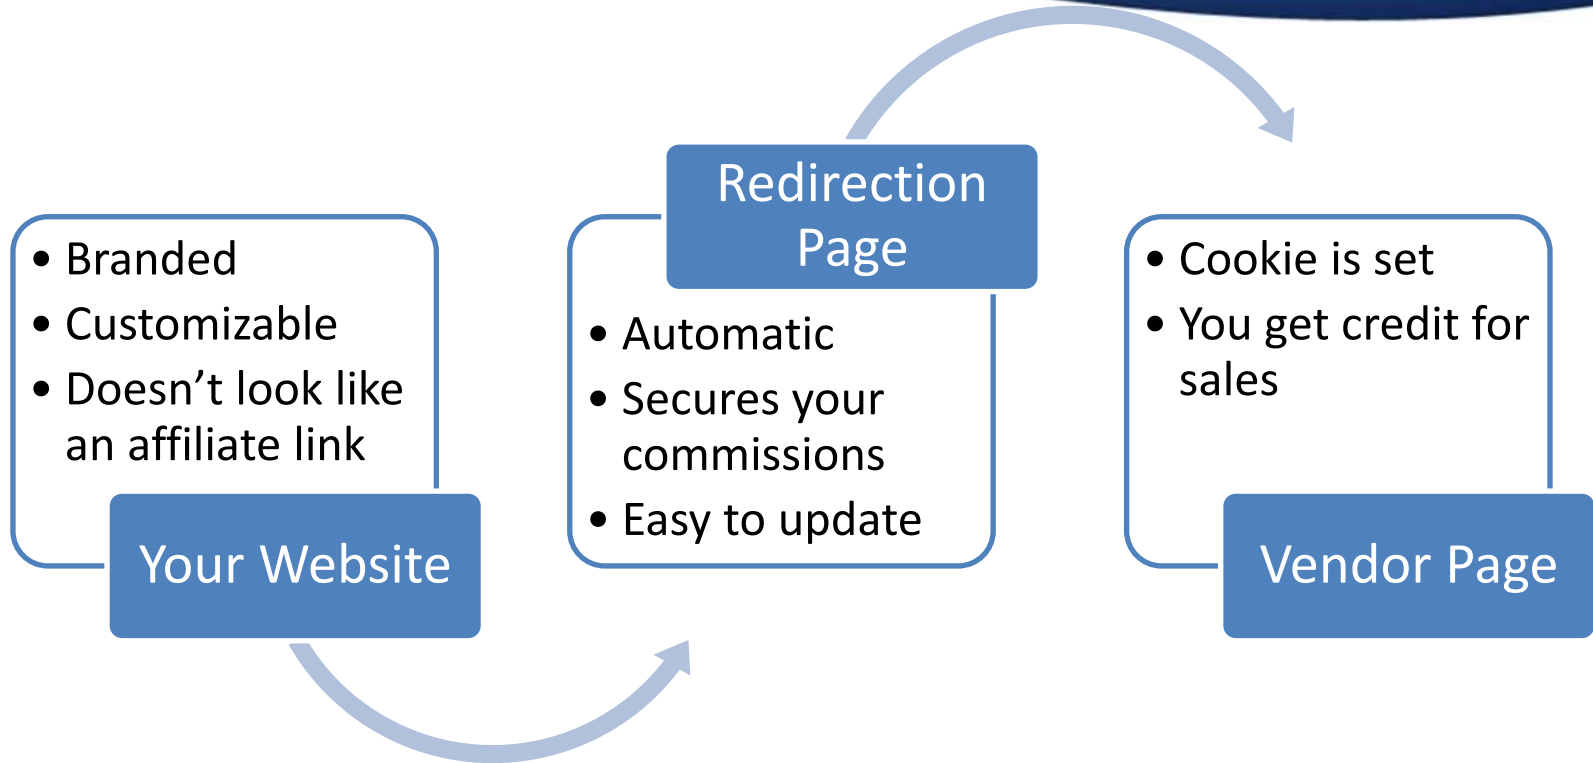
- Branded
- Customizable
- Doesn’t look like an affiliate link

Your Website

Redirection Page

- Automatic
- Secures your commissions
- Easy to update

- Cookie is set
- You get credit for sales

Vendor Page